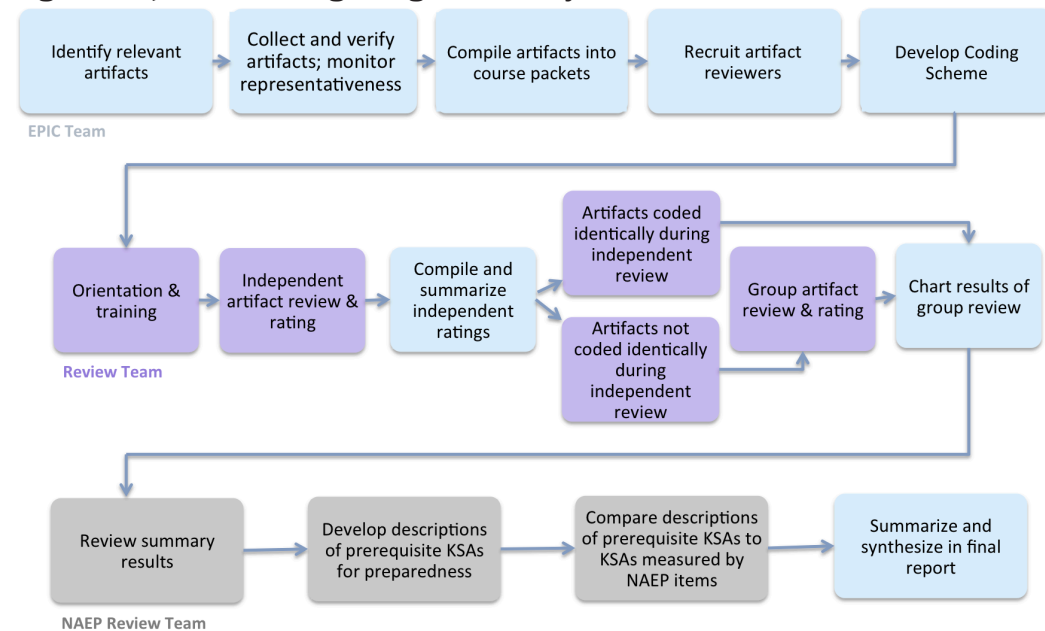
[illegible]

Identify relevant artifacts

Collect and verify artifacts; monitor representativeness

Compile artifacts into course packets

Recruit artifact reviewers

Develop Coding Scheme

EPIC Team

Orientation & training

Independent artifact review & rating

Compile and summarize independent ratings

Artifacts coded identically during independent review

Artifacts not coded identically during independent review

Group artifact review & rating

Chart results of group review

Review Team

Review summary results

Develop descriptions of prerequisite KSAs for preparedness

Compare descriptions of prerequisite KSAs to KSAs measured by NAEP items

Summarize and synthesize in final report

NAEP Review Team